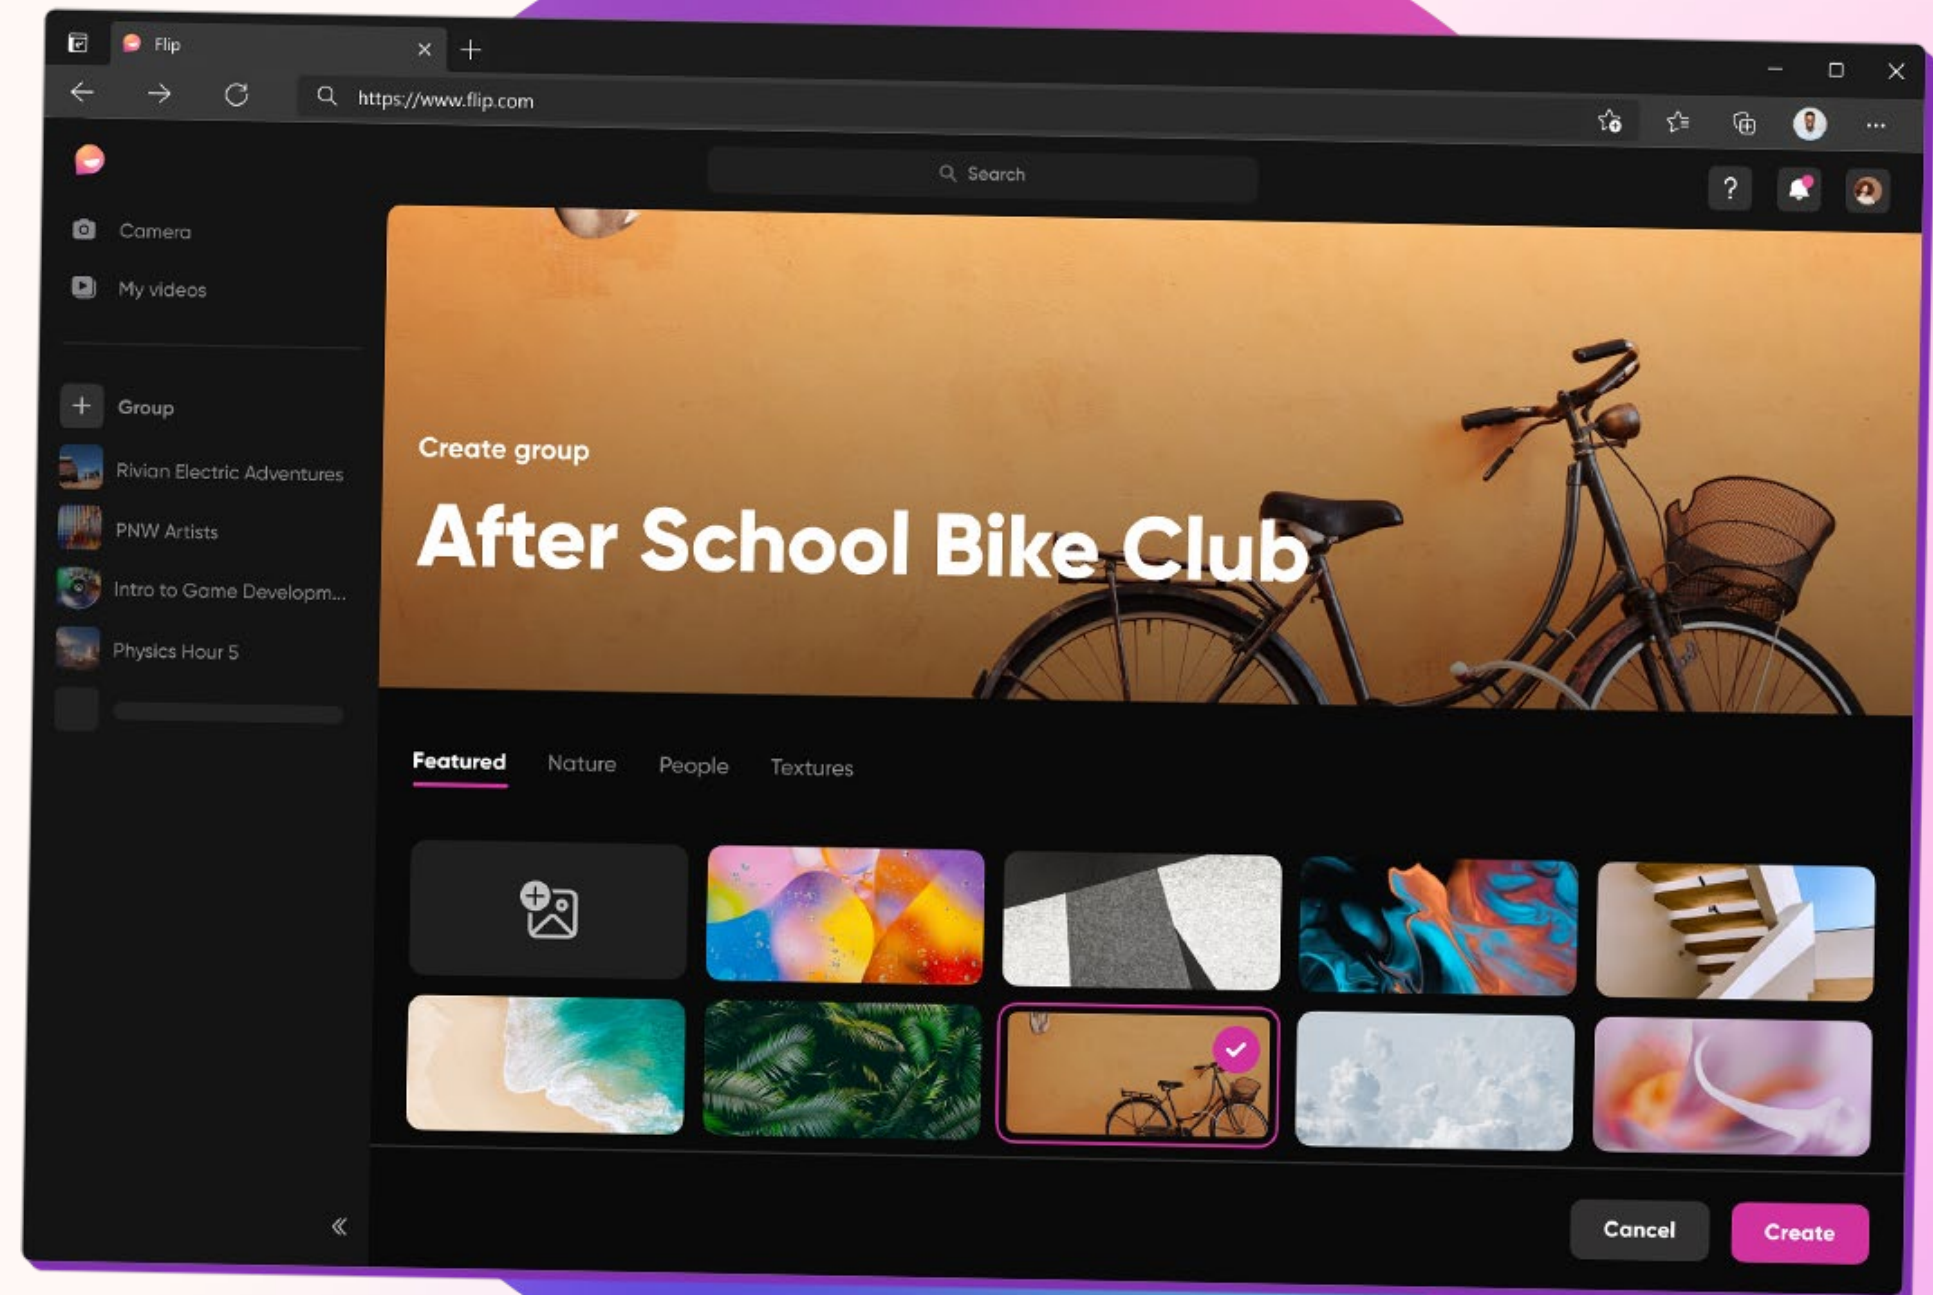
Flip

https://www.flip.com

Search

Camera

My videos

Group

Rivian Electric Adventures

PNW Artists

Intro to Game Developm...

Physics Hour 5

Create group

After School Bike Club

Featured Nature People Textures

Cancel

Create